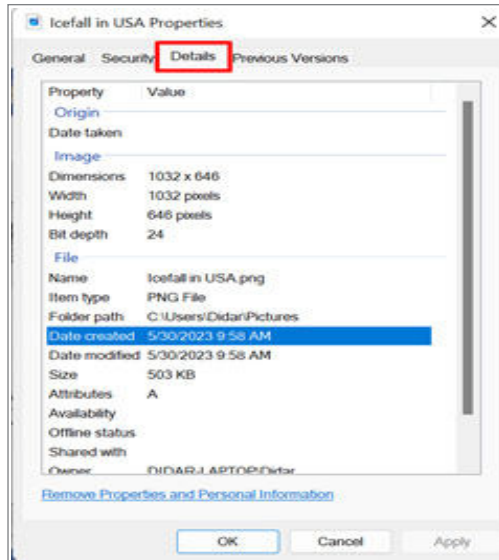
Icefall in USA Properties

General Security Details Previous Versions

| Property | Value |
|---|---|
| Origin | |
| Date taken | |
| Image | |
| Dimensions | 1032 x 646 |
| Width | 1032 pixels |
| Height | 646 pixels |
| Bit depth | 24 |
| File | |
| Name | Icefall in USA.png |
| Item type | PNG File |
| Folder path | C:\Users\Didar\Pictures |
| Date created | 5/30/2023 9:58 AM |
| Date modified | 5/30/2023 9:58 AM |
| Size | 503 KB |
| Attributes | A |
| Availability | |
| Offline status | |
| Shared with | |
| Owner | DIDAR-LAPTOP\Didar |

Remove Properties and Personal Information

OK Cancel Apply